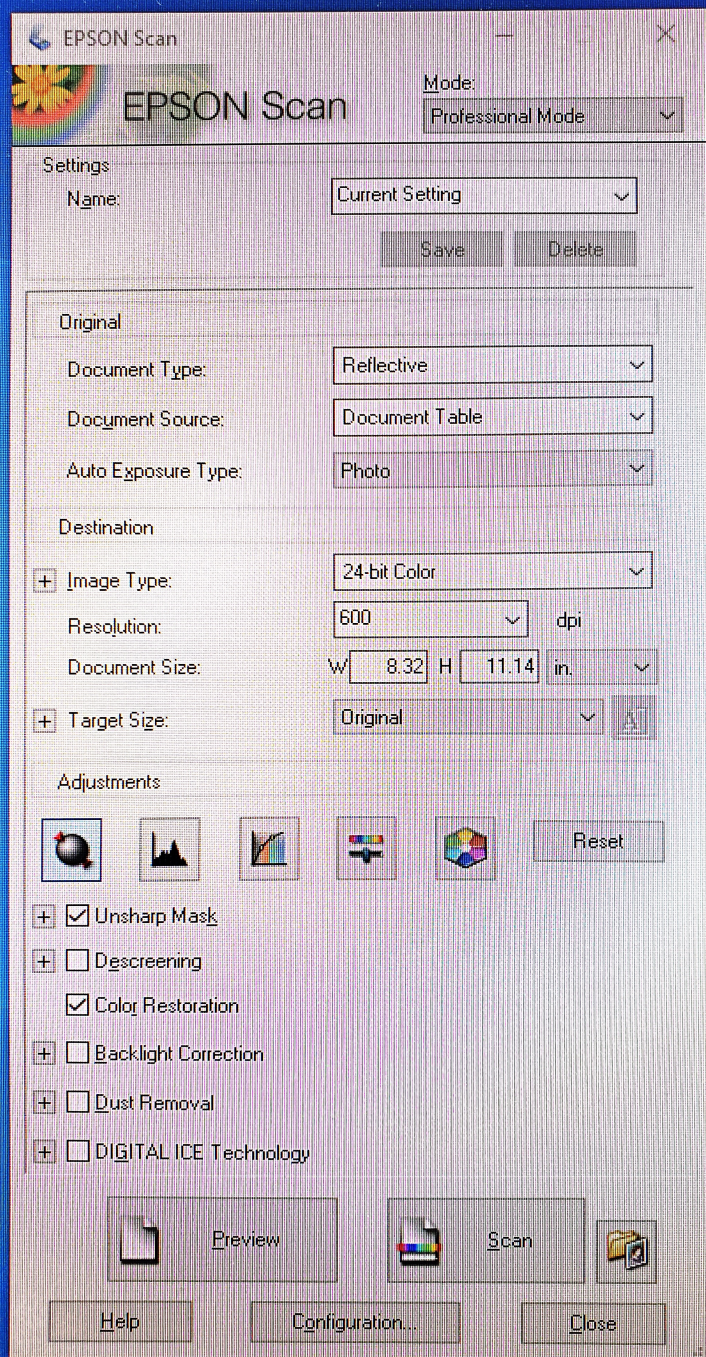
EPSON Scan

EPSON Scan

Mode:
Professional Mode

Settings
Name: Current Setting
Save Delete

Original
Document Type: Reflective
Document Source: Document Table
Auto Exposure Type: Photo

Destination
+ Image Type: 24-bit Color
Resolution: 600 dpi
Document Size: W 8.32 H 11.14 in.
+ Target Size: Original

Adjustments
Reset

+ ☑ Unsharp Mask
+ ☐ Descreening
☑ Color Restoration
+ ☐ Backlight Correction
+ ☐ Dust Removal
+ ☐ DIGITAL ICE Technology

Preview
Scan

Help
Configuration...
Close